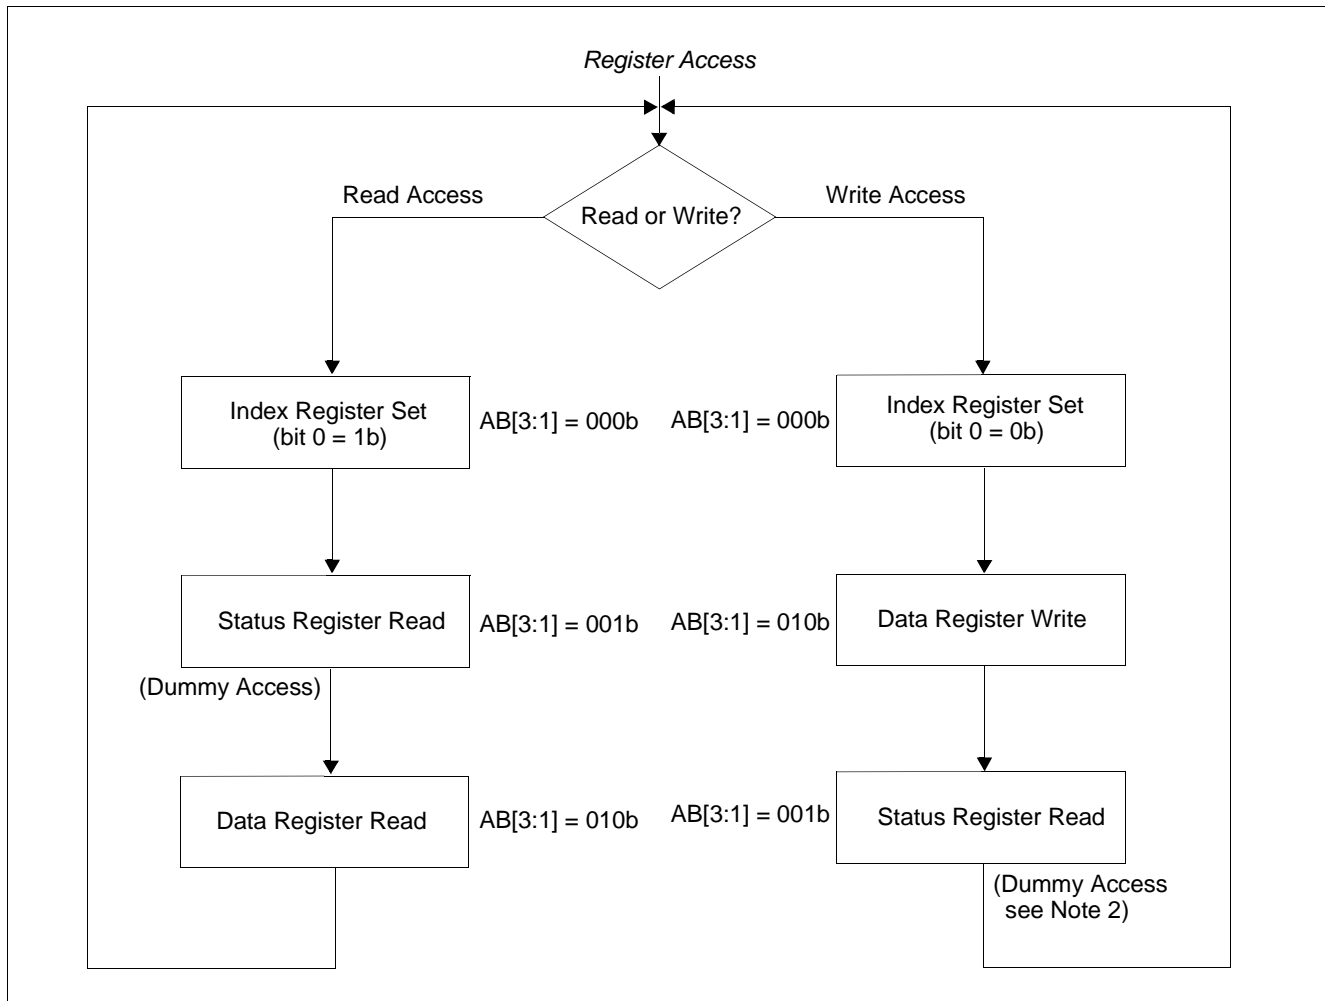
Register Access

Read Access

Read or Write?

Write Access

Index Register Set (bit 0 = 1b)

AB[3:1] = 000b

AB[3:1] = 000b

Index Register Set (bit 0 = 0b)

Status Register Read

AB[3:1] = 001b

AB[3:1] = 010b

Data Register Write

(Dummy Access)

Data Register Read

AB[3:1] = 010b

AB[3:1] = 001b

Status Register Read

(Dummy Access see Note 2)